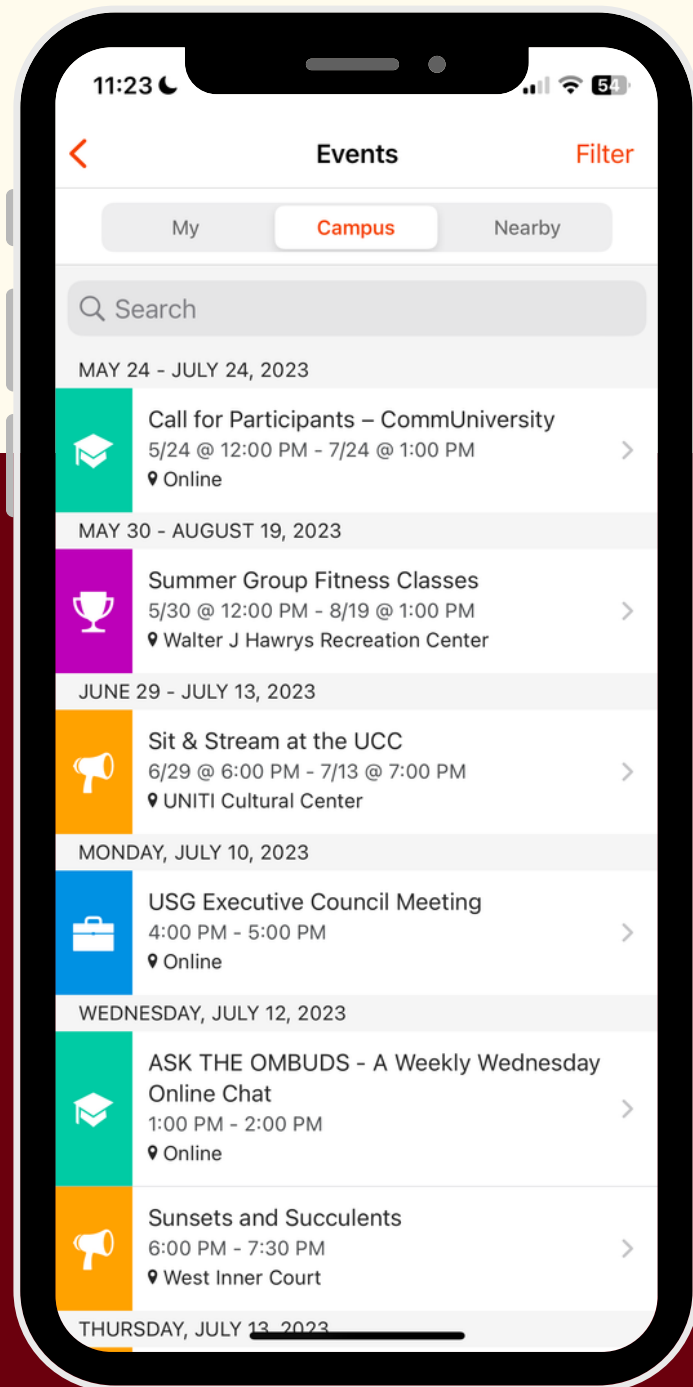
11:23

54

Events

Filter

My

Campus

Nearby

Search

MAY 24 - JULY 24, 2023

Call for Participants – CommUniversity
5/24 @ 12:00 PM - 7/24 @ 1:00 PM
Online

MAY 30 - AUGUST 19, 2023

Summer Group Fitness Classes
5/30 @ 12:00 PM - 8/19 @ 1:00 PM
Walter J Hawrys Recreation Center

JUNE 29 - JULY 13, 2023

Sit & Stream at the UCC
6/29 @ 6:00 PM - 7/13 @ 7:00 PM
UNITI Cultural Center

MONDAY, JULY 10, 2023

USG Executive Council Meeting
4:00 PM - 5:00 PM
Online

WEDNESDAY, JULY 12, 2023

ASK THE OMBUDS - A Weekly Wednesday Online Chat
1:00 PM - 2:00 PM
Online

Sunsets and Succulents
6:00 PM - 7:30 PM
West Inner Court

THURSDAY, JULY 13, 2023